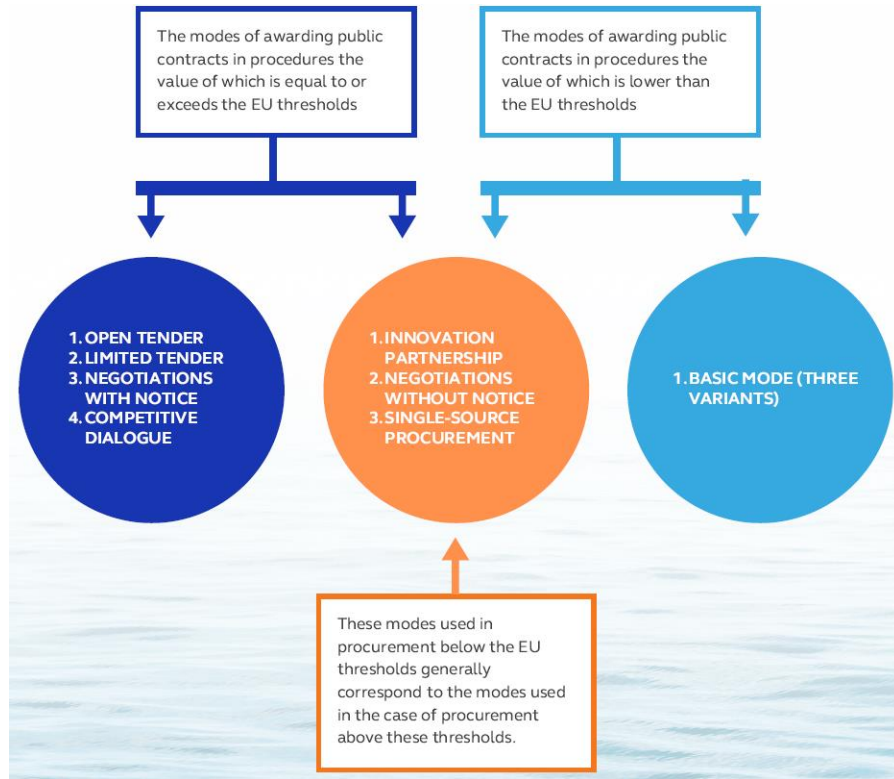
The modes of awarding public contracts in procedures the value of which is equal to or exceeds the EU thresholds

The modes of awarding public contracts in procedures the value of which is lower than the EU thresholds

1. OPEN TENDER
2. LIMITED TENDER
3. NEGOTIATIONS WITH NOTICE
4. COMPETITIVE DIALOGUE

1. INNOVATION PARTNERSHIP
2. NEGOTIATIONS WITHOUT NOTICE
3. SINGLE-SOURCE PROCUREMENT

1. BASIC MODE (THREE VARIANTS)

These modes used in procurement below the EU thresholds generally correspond to the modes used in the case of procurement above these thresholds.